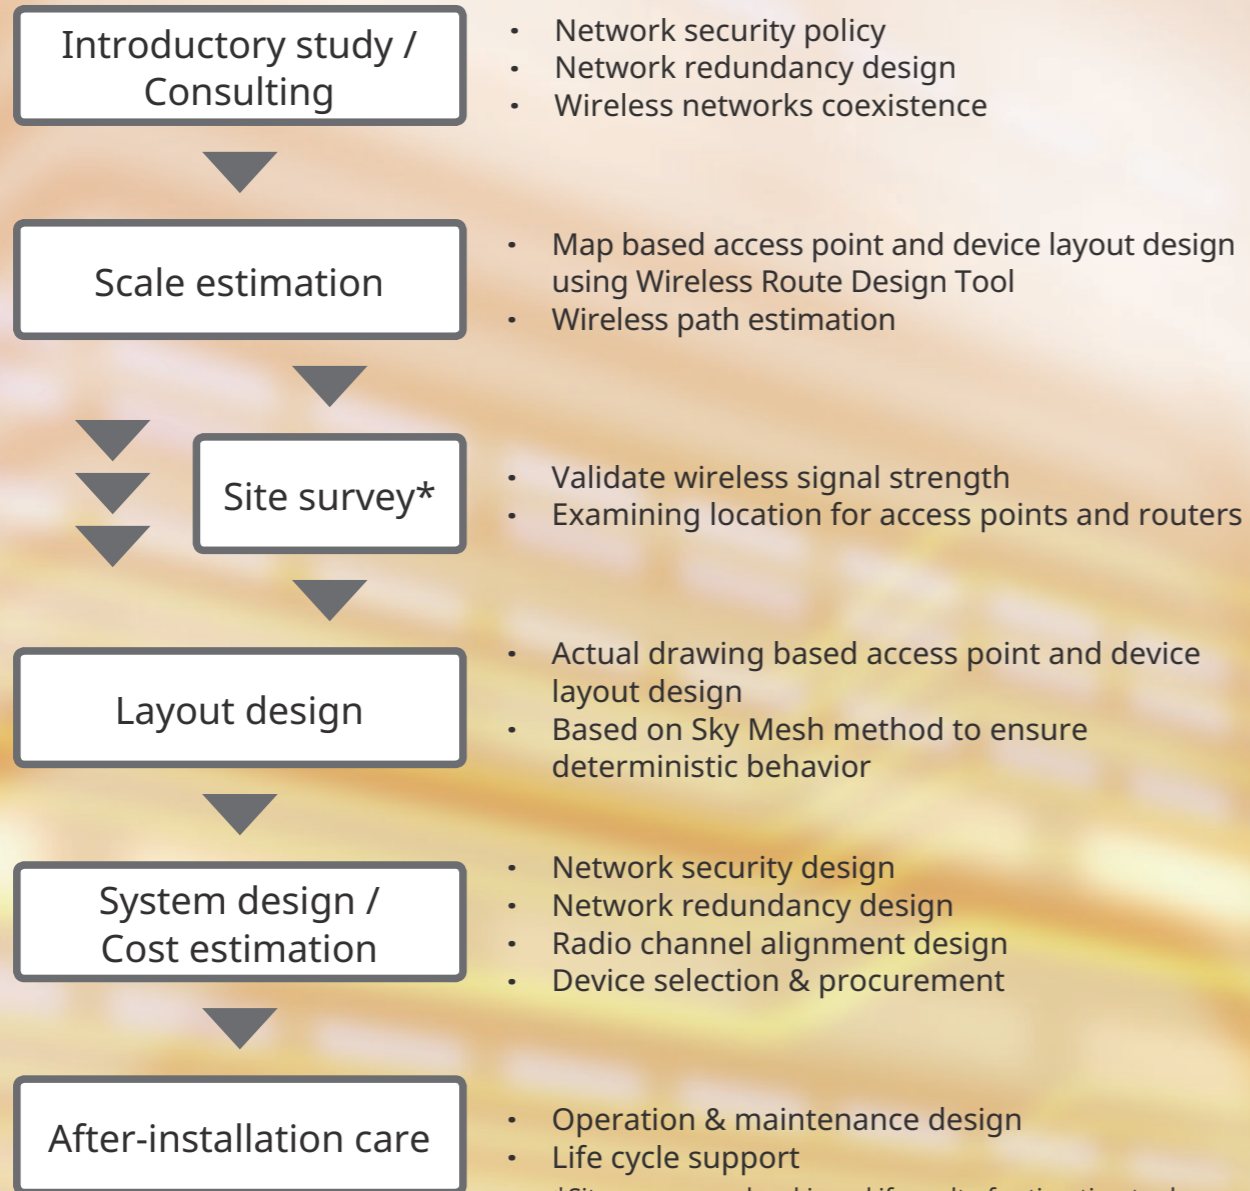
Introductory study / Consulting

- Network security policy
- Network redundancy design
- Wireless networks coexistence

Scale estimation

- Map based access point and device layout design using Wireless Route Design Tool
- Wireless path estimation

Site survey*

- Validate wireless signal strength
- Examining location for access points and routers

Layout design

- Actual drawing based access point and device layout design
- Based on Sky Mesh method to ensure deterministic behavior

System design / Cost estimation

- Network security design
- Network redundancy design
- Radio channel alignment design
- Device selection & procurement

After-installation care

- Operation & maintenance design
- Life cycle support

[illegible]